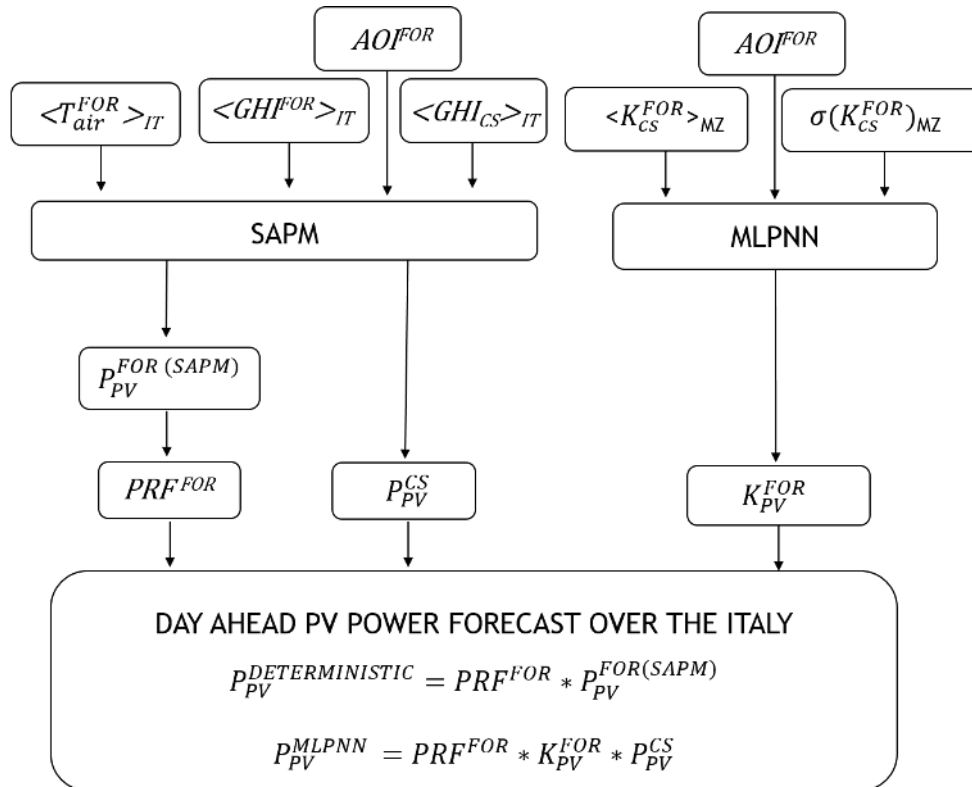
$AOI^{FOR}$

$<T_{air}^{FOR}>_{IT}$

$<GHI^{FOR}>_{IT}$

$<GHI_{CS}>_{IT}$

$AOI^{FOR}$

$<K_{cs}^{FOR}>_{MZ}$

$\sigma(K_{cs}^{FOR})_{MZ}$

SAPM

MLPNN

$P_{PV}^{FOR\,(SAPM)}$

$PRF^{FOR}$

$P_{PV}^{CS}$

$K_{PV}^{FOR}$

DAY AHEAD PV POWER FORECAST OVER THE ITALY

$P_{PV}^{DETERMINISTIC} = PRF^{FOR} * P_{PV}^{FOR(SAPM)}$

$P_{PV}^{MLPNN} = PRF^{FOR} * K_{PV}^{FOR} * P_{PV}^{CS}$